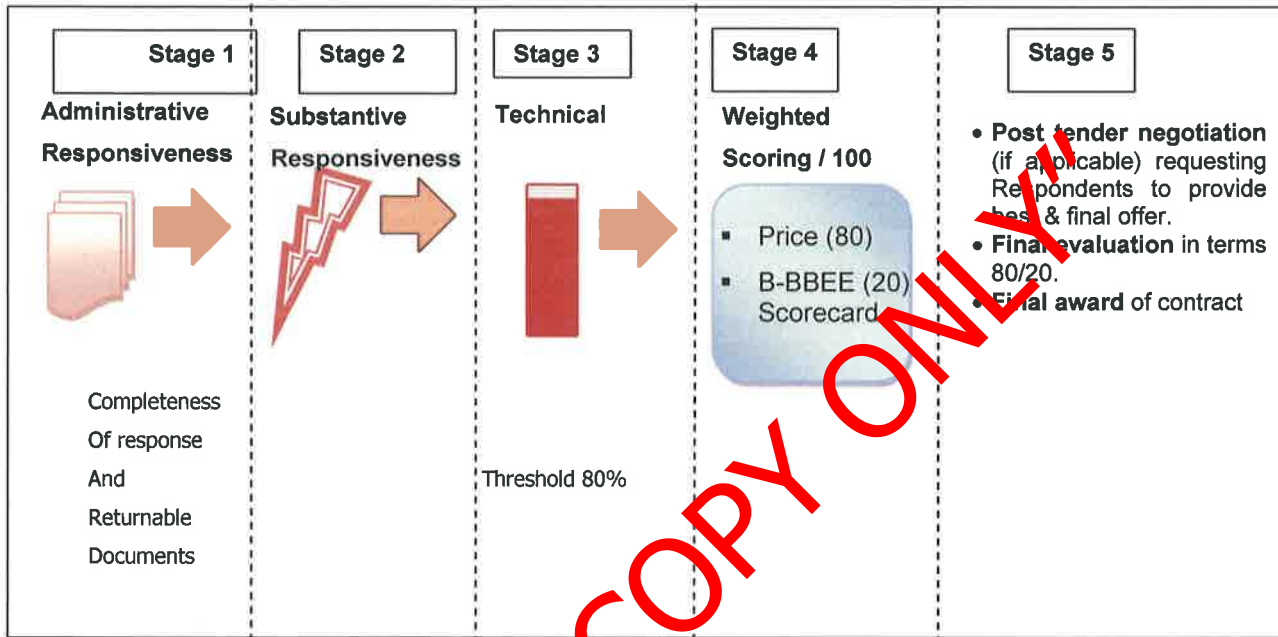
| Stage 1 | Stage 2 | Stage 3 | Stage 4 | Stage 5 |
|---|---|---|---|---|
| Administrative Responsiveness | Substantive Responsiveness | Technical | Weighted Scoring / 100 | • Post tender negotiation (if applicable) requesting Respondents to provide best & final offer. |
| | | | ▪ Price (80) | • Final evaluation in terms 80/20. |
| | | | ▪ B-BBEE (20) Scorecard | • Final award of contract |
| Completeness Of response And Returnable Documents | | Threshold 80% | | |

"COPY ONLY"